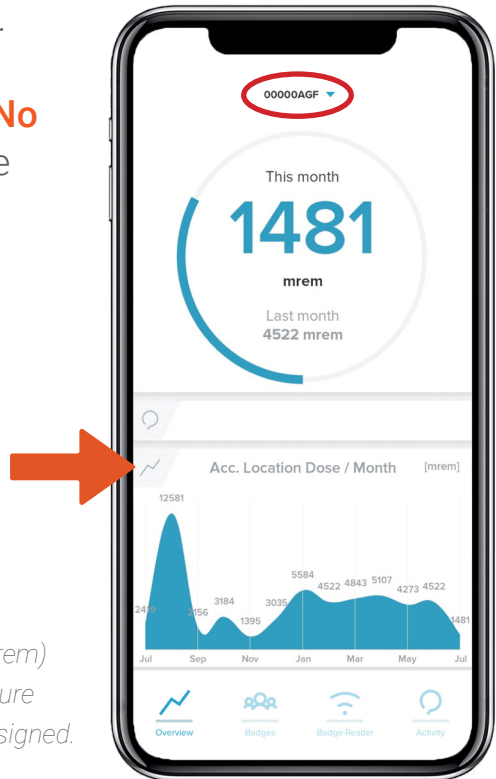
No
e

rem)
ure
signed.

00000AGF

This month
1481
mrem
Last month
4522 mrem

Acc. Location Dose / Month [mrem]

12581
2419
2156
3184
1395
3035
5584
4522
4843
5107
4273
4522
1481

Jul Sep Nov Jan Mar May Jul

Overview Badges Badge Reader Activity